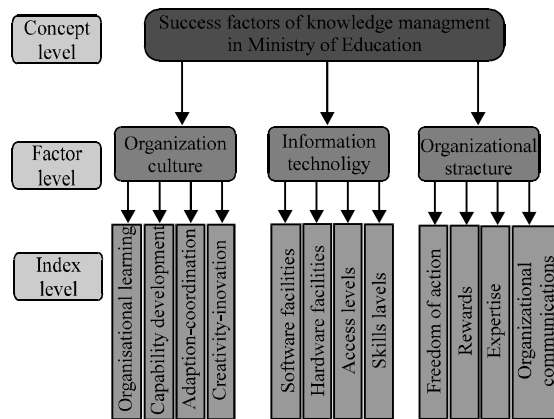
Concept level

Success factors of knowledge managment in Ministry of Education

Factor level

Organization culture

Information technoligy

Organizational structure

Index level

Organisational learning

Capability development

Adaption-coordination

Creativity-inovation

Software facilities

Hardware facilities

Access levels

Skills lavels

Freedom of action

Rewards

Expertise

Organizational communications